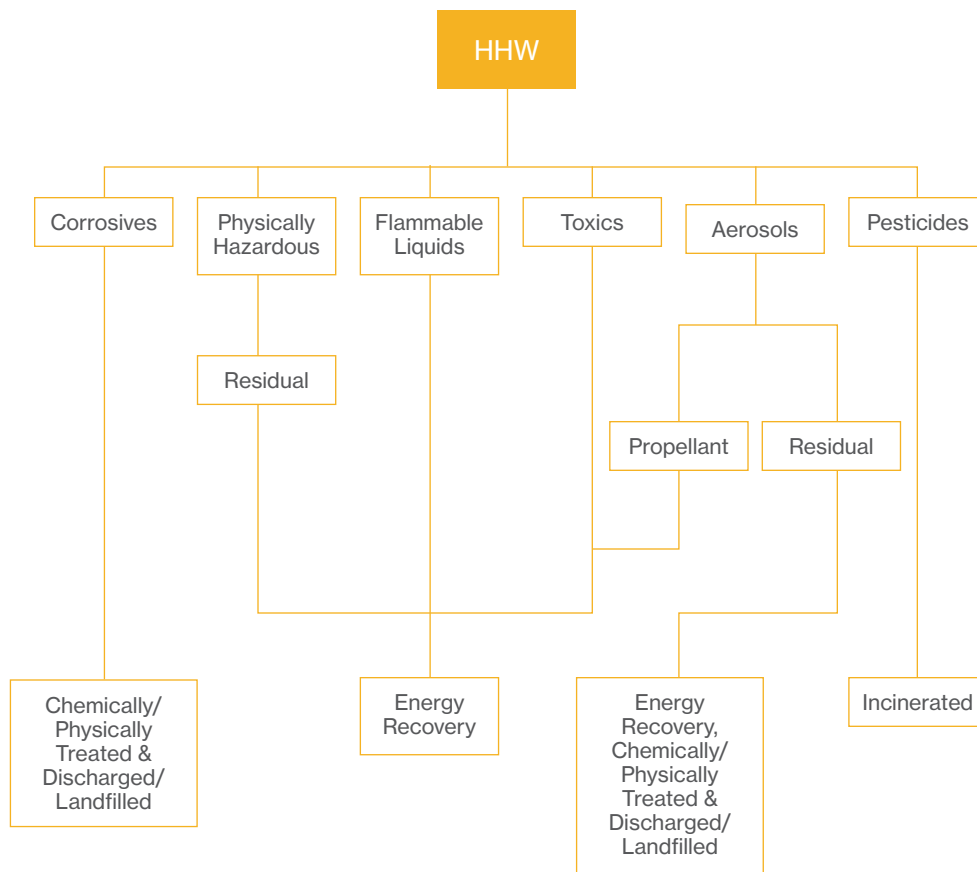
HHW

Corrosives

Physically Hazardous

Flammable Liquids

Toxics

Aerosols

Pesticides

Residual

Propellant

Residual

Chemically/ Physically Treated & Discharged/ Landfilled

Energy Recovery

Energy Recovery, Chemically/ Physically Treated & Discharged/ Landfilled

Incinerated